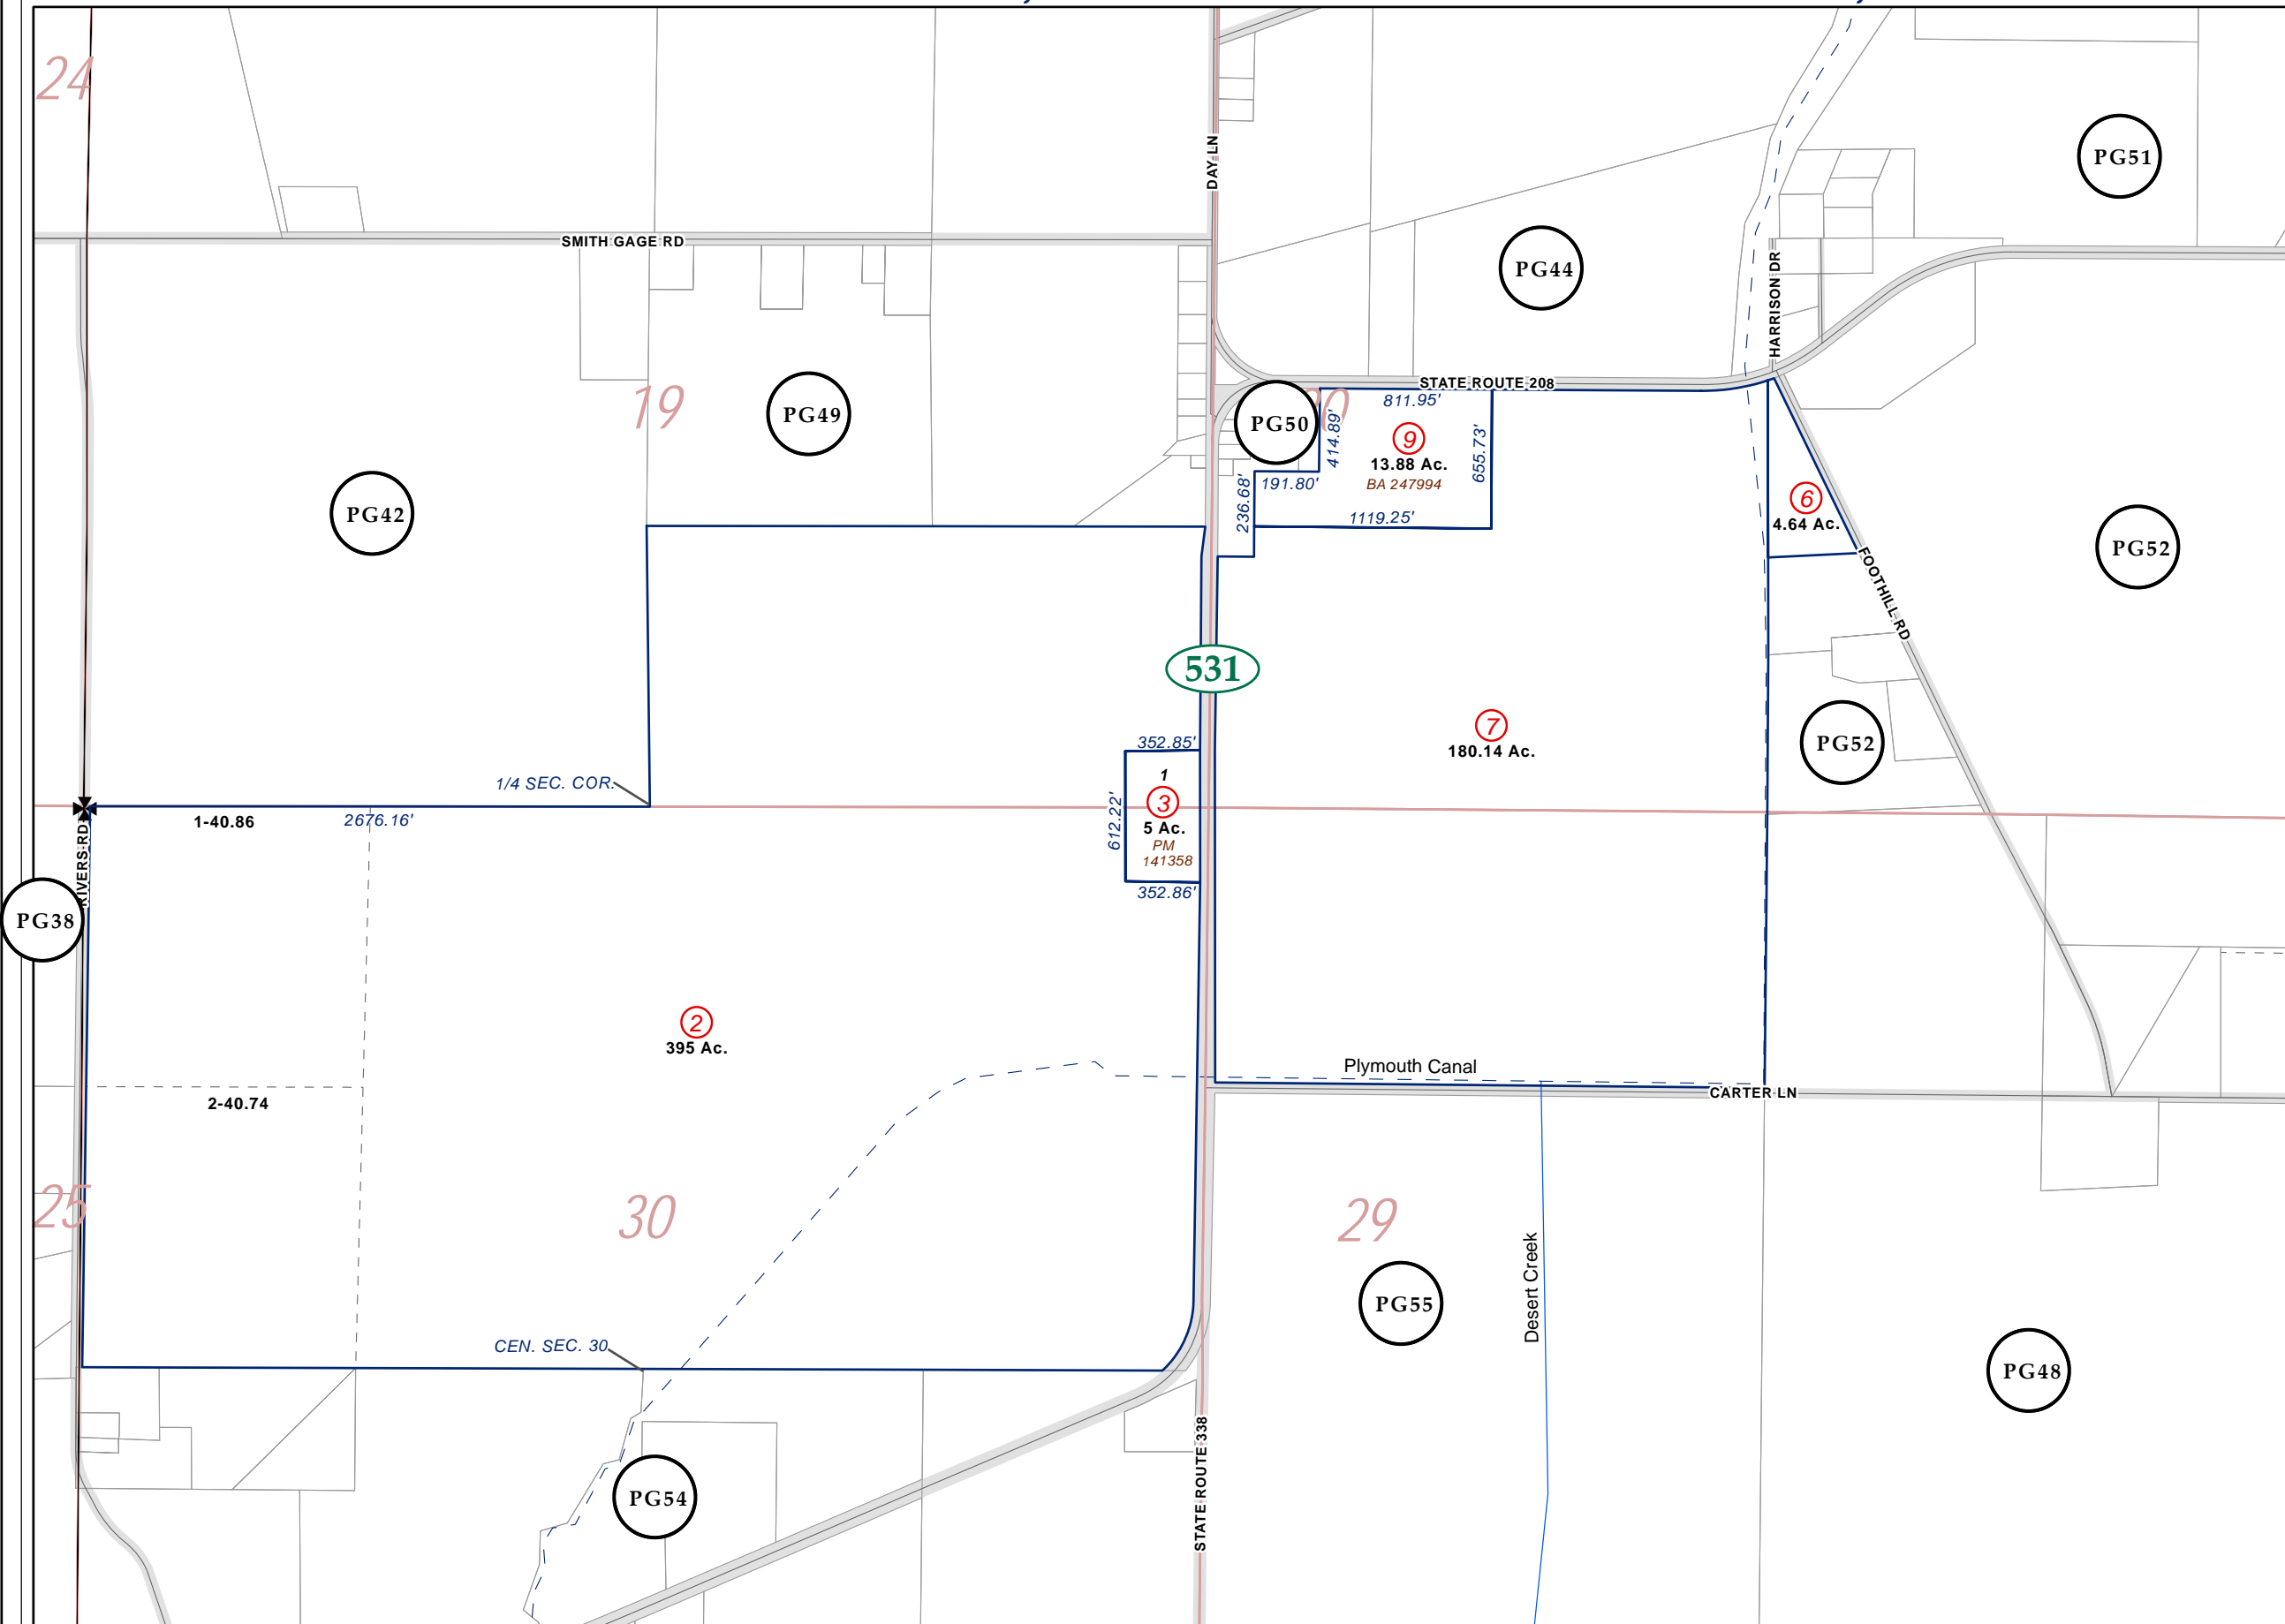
24

PG51

DAY LN

PG44

SMITH GAGE RD

HARRISON DR

STATE ROUTE 208

19

PG49

PG50

811.95'

9

414.89'

13.88 Ac.

BA 247994

655.73'

PG42

236.68'

191.80'

1119.25'

6

4.64 Ac.

PG52

FOOTHILL RD

531

7

180.14 Ac.

PG52

352.85'

1

1/4 SEC. COR.

3

612.22'

5 Ac.

PM

141358

1-40.86

2676.16'

352.86'

RIVERS RD

PG38

2

395 Ac.

Plymouth Canal

CARTER LN

2-40.74

25

30

29

Desert Creek

PG55

PG48

CEN. SEC. 30

STATE ROUTE 338

PG54